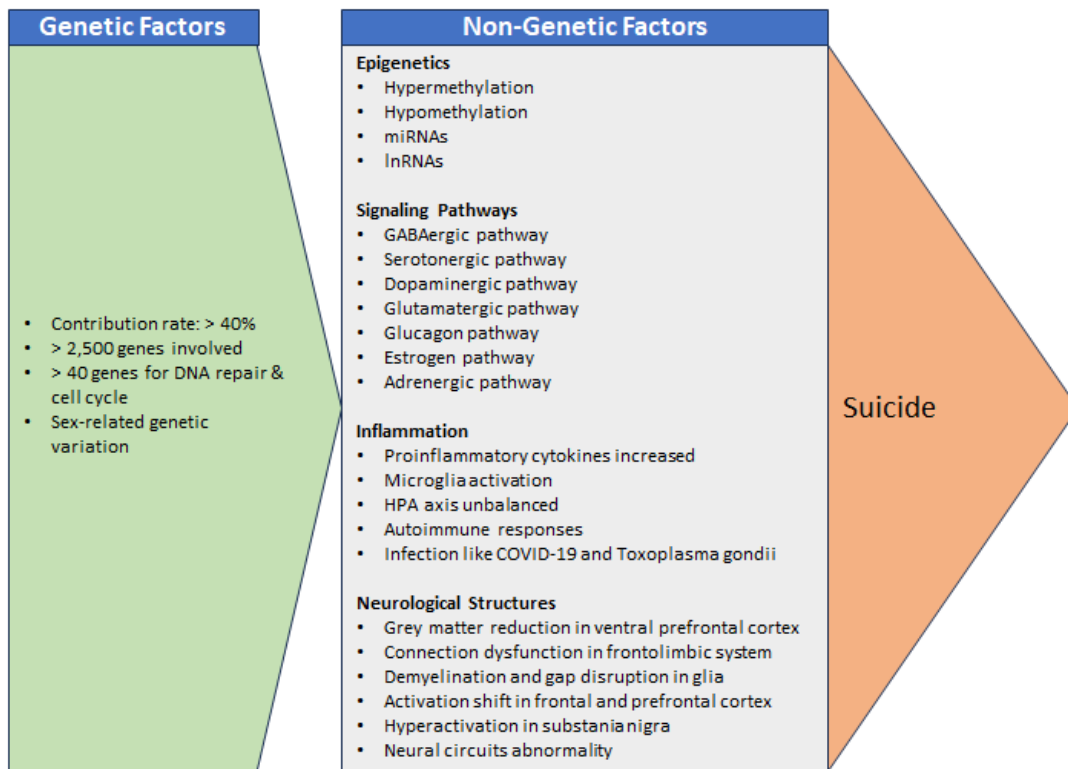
Genetic Factors

- Contribution rate: > 40%
- > 2,500 genes involved
- > 40 genes for DNA repair & cell cycle
- Sex-related genetic variation

Non-Genetic Factors

Epigenetics
- Hypermethylation
- Hypomethylation
- miRNAs
- lnRNAs

Signaling Pathways
- GABAergic pathway
- Serotonergic pathway
- Dopaminergic pathway
- Glutamatergic pathway
- Glucagon pathway
- Estrogen pathway
- Adrenergic pathway

Inflammation
- Proinflammatory cytokines increased
- Microglia activation
- HPA axis unbalanced
- Autoimmune responses
- Infection like COVID-19 and Toxoplasma gondii

Neurological Structures
- Grey matter reduction in ventral prefrontal cortex
- Connection dysfunction in frontolimbic system
- Demyelination and gap disruption in glia
- Activation shift in frontal and prefrontal cortex
- Hyperactivation in substania nigra
- Neural circuits abnormality

Suicide